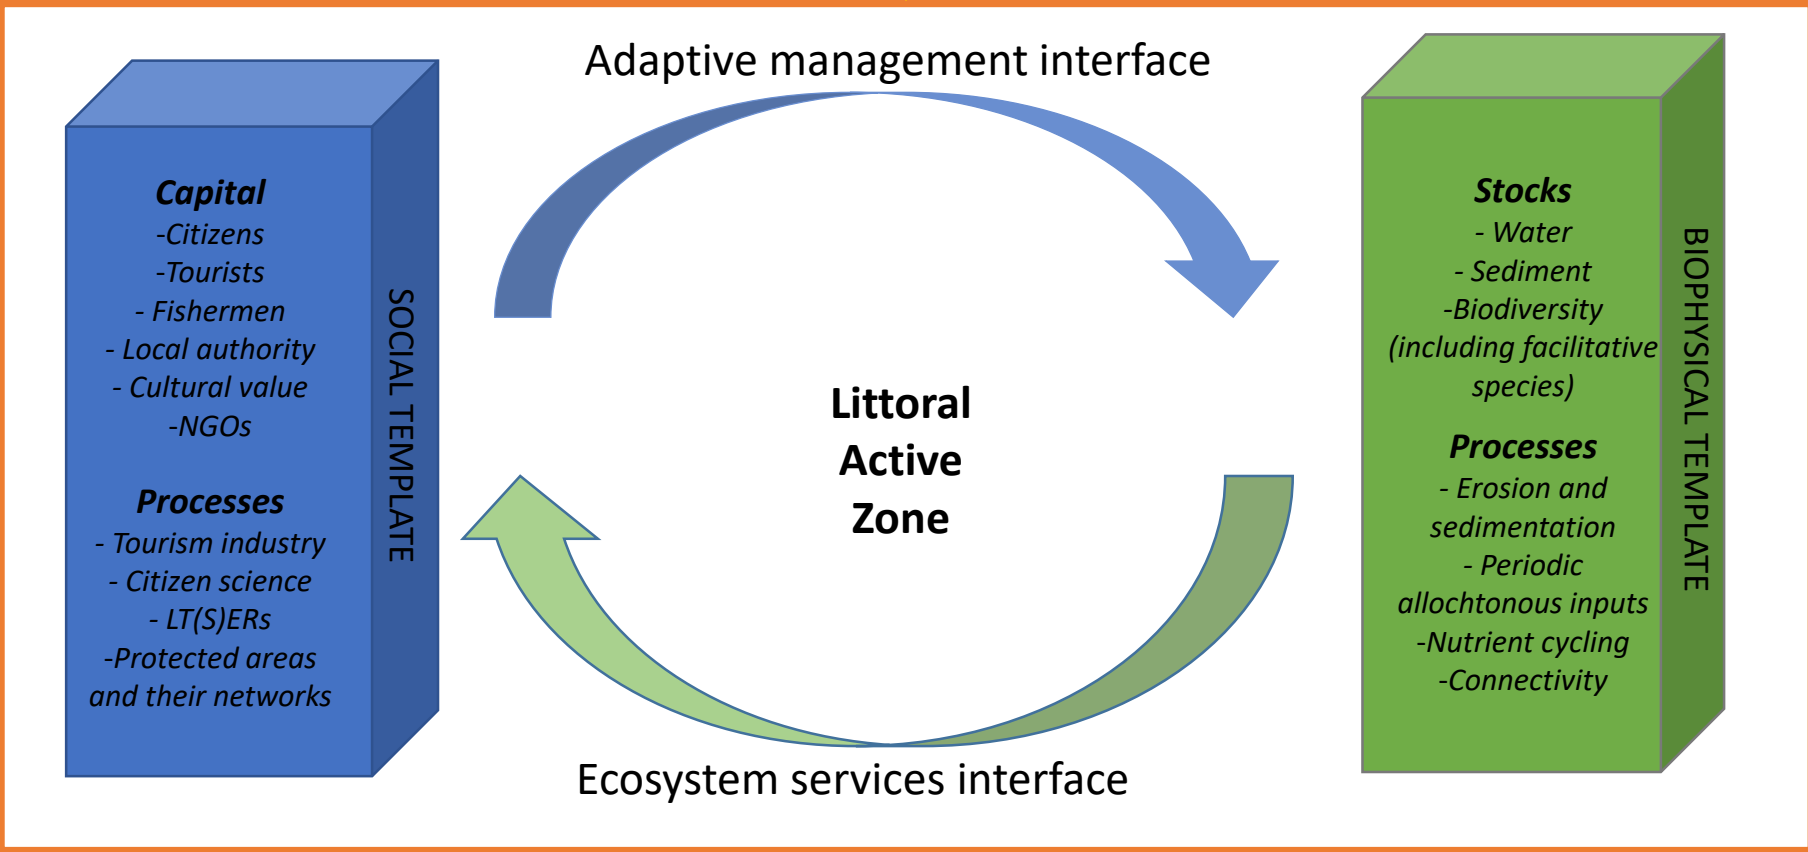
Adaptive management interface

Capital
-Citizens
-Tourists
- Fishermen
- Local authority
- Cultural value
-NGOs

Processes
- Tourism industry
- Citizen science
- LT(S)ERs
-Protected areas and their networks

SOCIAL TEMPLATE

Littoral Active Zone

Stocks
- Water
- Sediment
-Biodiversity (including facilitative species)

Processes
- Erosion and sedimentation
- Periodic allochtonous inputs
-Nutrient cycling
-Connectivity

BIOPHYSICAL TEMPLATE

Ecosystem services interface